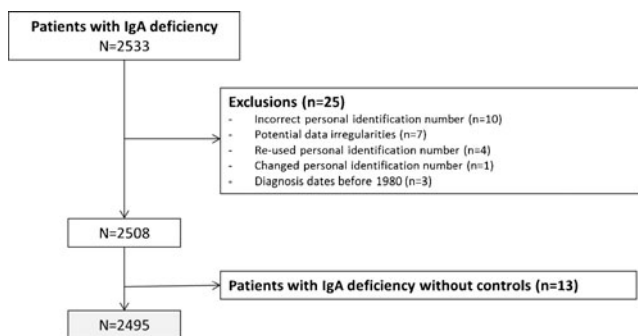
Patients with IgA deficiency
N=2533

Exclusions (n=25)
- Incorrect personal identification number (n=10)
- Potential data irregularities (n=7)
- Re-used personal identification number (n=4)
- Changed personal identification number (n=1)
- Diagnosis dates before 1980 (n=3)

N=2508

Patients with IgA deficiency without controls (n=13)

N=2495